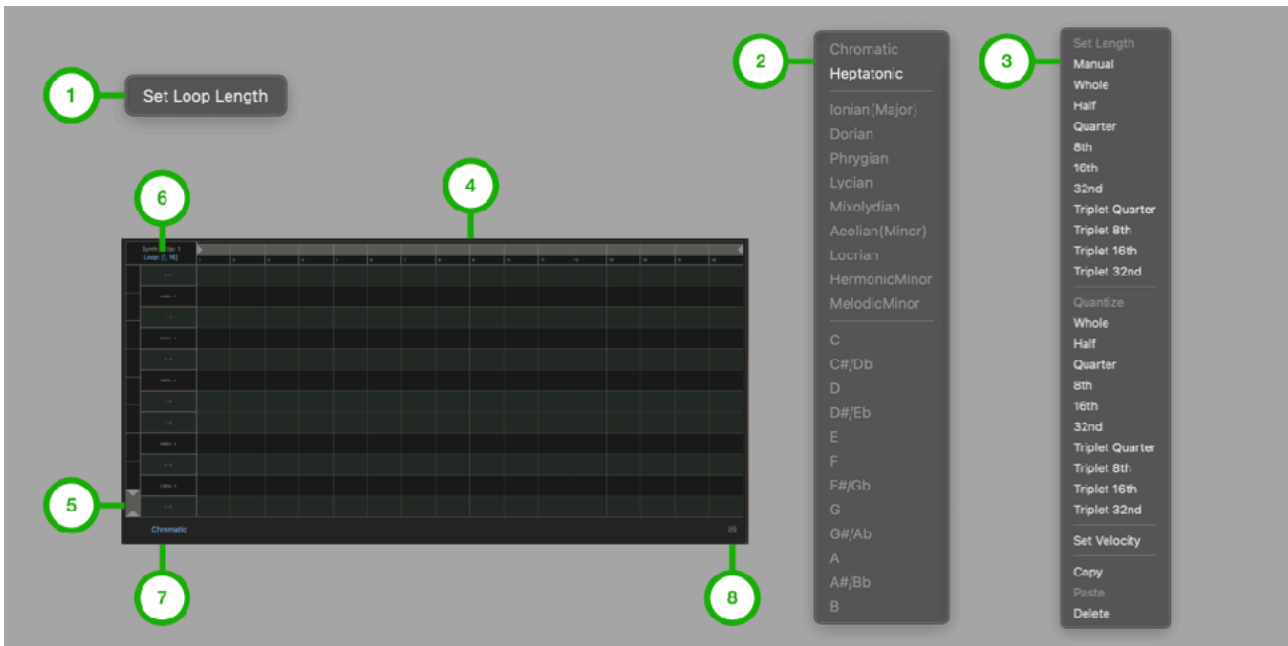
1

Set Loop Length

6

4

Synth Clip 1
Loop: [1, 16]

5

Chromatic

7

8

2

Chromatic
Heptatonic

Ionian(Major)
Dorian
Phrygian
Lycian
Mixolydian
Aeolian(Minor)
Locrian
HermonicMinor
MelodicMinor

C
C#/Db
D
D#/Eb
E
F
F#/Gb
G
G#/Ab
A
A#/Bb
B

3

Set Length
Manual
Whole
Half
Quarter
8th
16th
32nd
Triplet Quarter
Triplet 8th
Triplet 16th
Triplet 32nd

Quantize
Whole
Half
Quarter
8th
16th
32nd
Triplet Quarter
Triplet 8th
Triplet 16th
Triplet 32nd

Set Velocity

Copy
Paste
Delete